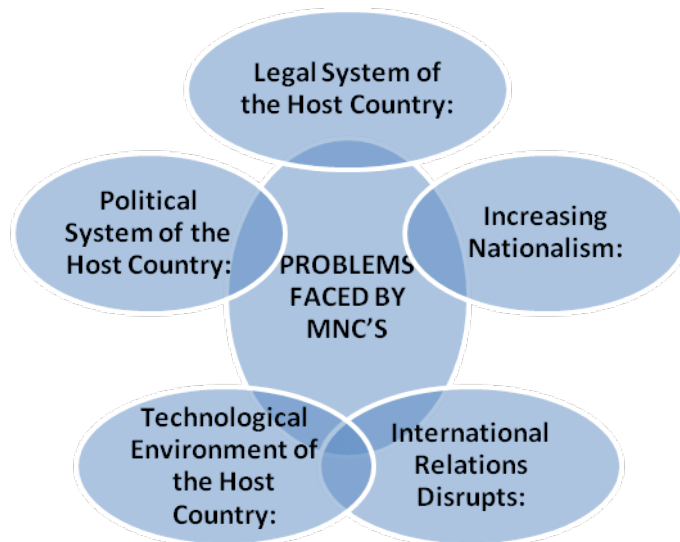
Legal System of the Host Country:

Political System of the Host Country:

PROBLEMS FACED BY MNC'S

Increasing Nationalism:

Technological Environment of the Host Country:

International Relations Disrupts: